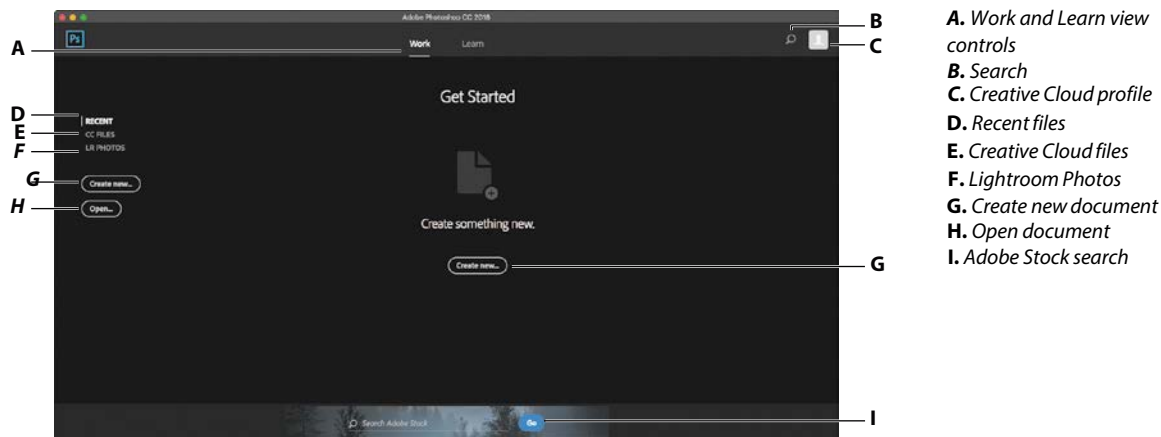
Adobe Photoshop CC 2018

Ps

Work Learn

A

B

C

D

E

F

G

H

RECENT

CC FILES

LR PHOTOS

Create new...

Open...

Get Started

Create something new.

Create new...

G

Search Adobe Stock

Go

I

**A.** Work and Learn view controls
**B.** Search
**C.** Creative Cloud profile
**D.** Recent files
**E.** Creative Cloud files
**F.** Lightroom Photos
**G.** Create new document
**H.** Open document
**I.** Adobe Stock search